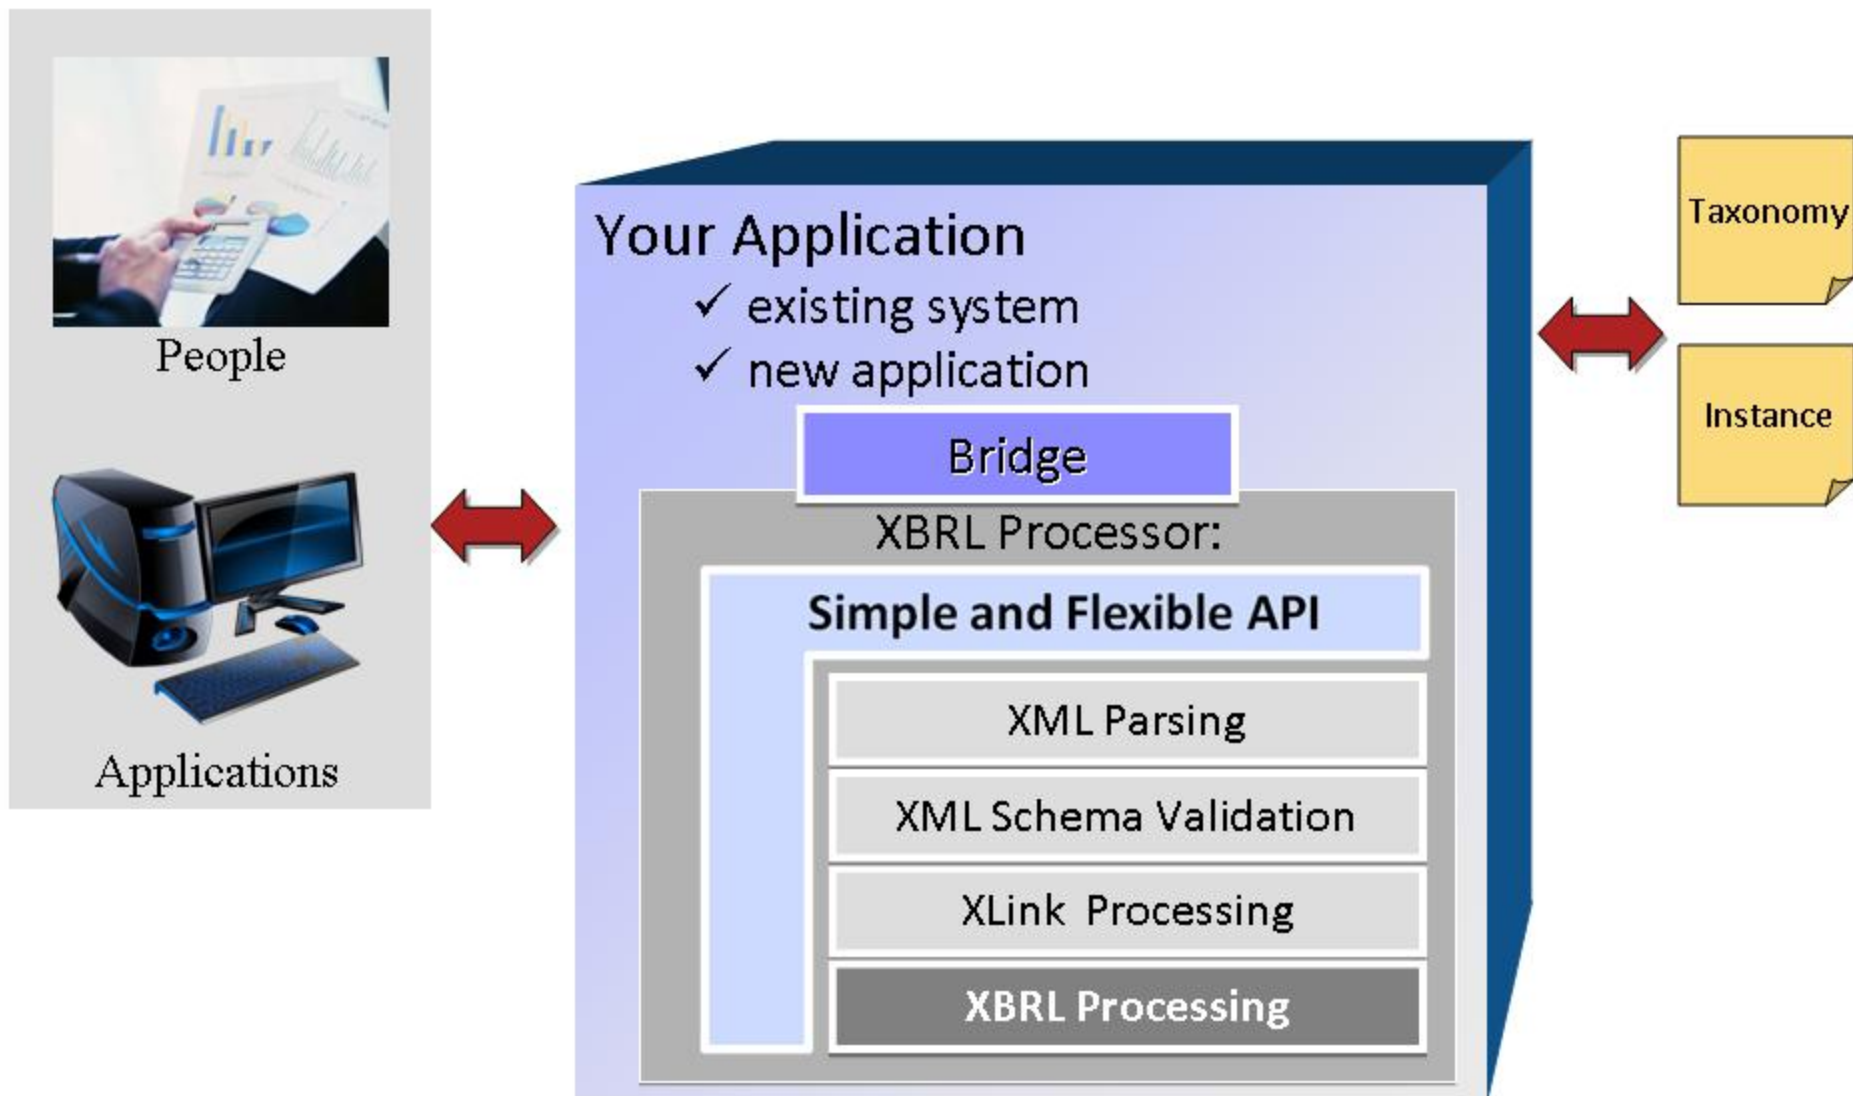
People

Applications

Your Application
✓ existing system
✓ new application

Bridge

XBRL Processor:

Simple and Flexible API

XML Parsing

XML Schema Validation

XLink Processing

XBRL Processing

Taxonomy

Instance